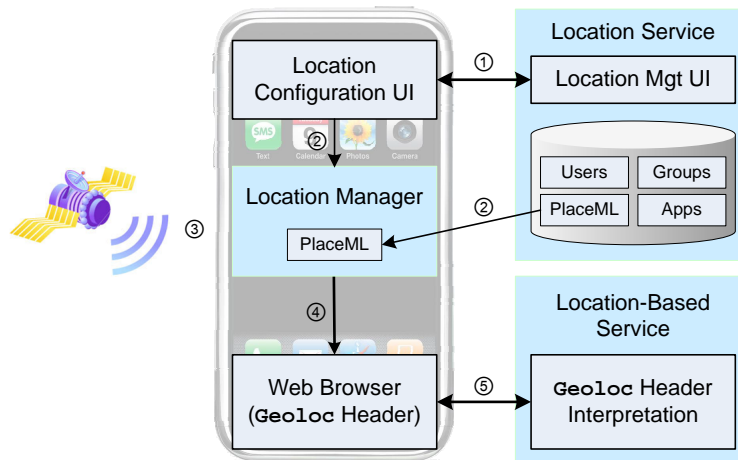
Location Service

Location Configuration UI

①

Location Mgt UI

SMS Text

Calendar

Photos

Camera

②

Users

Groups

PlaceML

Apps

Location Manager

②

③

PlaceML

④

Location-Based Service

Web Browser (Geoloc Header)

⑤

Geoloc Header Interpretation